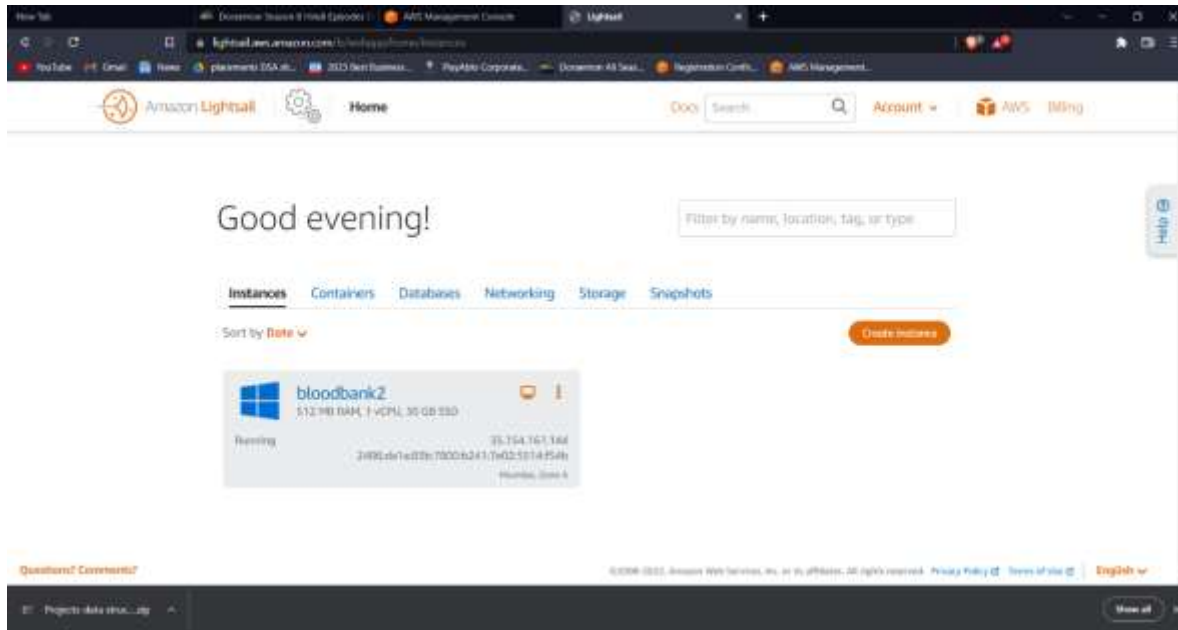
New Tab
Doraemon Season 8 Hindi Episodes
AWS Management Console
Lightsail
lightsail.aws.amazon.com/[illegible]
YouTube Gmail News placements DSA sh... 2023 Best Business... PayAbly Corporate... Doraemon All Seas... Registration Confi... AWS Management...
Amazon Lightsail
Home
Docs Search
Account
AWS Billing
Good evening!
Filter by name, location, tag, or type
Help
Instances Containers Databases Networking Storage Snapshots
Sort by Date
Create instance
bloodbank2
512 MB RAM, 1 vCPU, 30 GB SSD
Running
35.154.161.144
2406:da1a:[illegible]
Mumbai, Zone A
Questions? Comments?
©2008-2022, Amazon Web Services, Inc. or its affiliates. All rights reserved. Privacy Policy Terms of Use
English
Projects data struc....zip
Show all